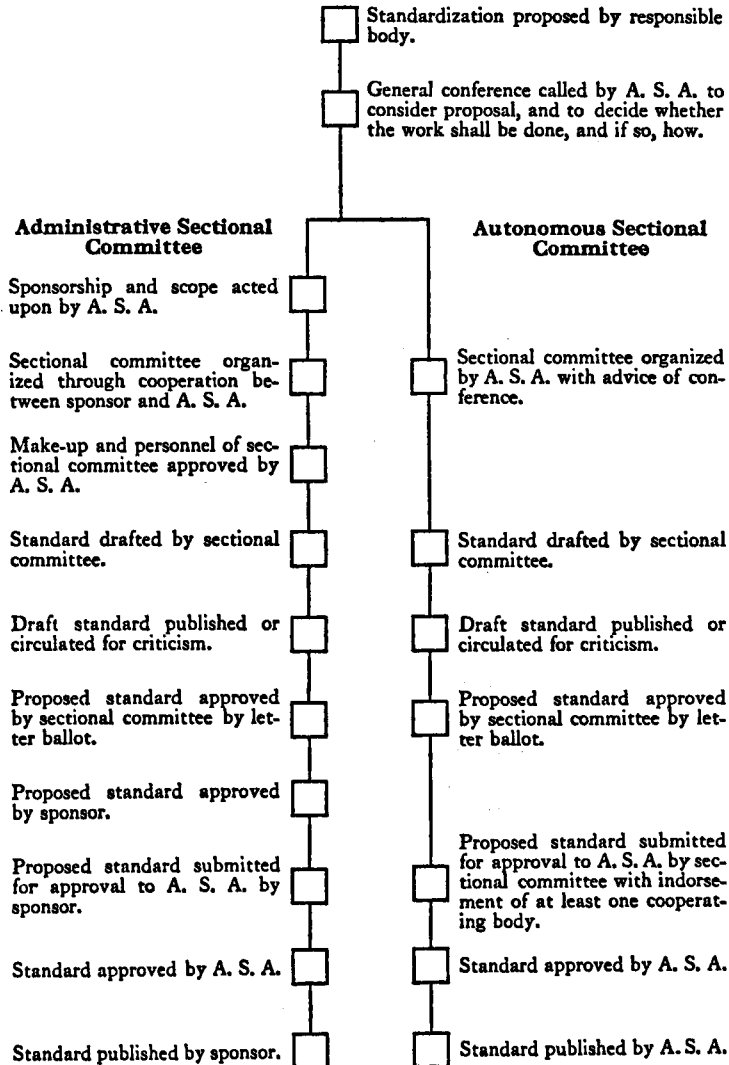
Standardization proposed by responsible body.

General conference called by A. S. A. to consider proposal, and to decide whether the work shall be done, and if so, how.

Administrative Sectional Committee

Sponsorship and scope acted upon by A. S. A.

Sectional committee organized through cooperation between sponsor and A. S. A.

Make-up and personnel of sectional committee approved by A. S. A.

Standard drafted by sectional committee.

Draft standard published or circulated for criticism.

Proposed standard approved by sectional committee by letter ballot.

Proposed standard approved by sponsor.

Proposed standard submitted for approval to A. S. A. by sponsor.

Standard approved by A. S. A.

Standard published by sponsor.

Autonomous Sectional Committee

Sectional committee organized by A. S. A. with advice of conference.

Standard drafted by sectional committee.

Draft standard published or circulated for criticism.

Proposed standard approved by sectional committee by letter ballot.

Proposed standard submitted for approval to A. S. A. by sectional committee with indorsement of at least one cooperating body.

Standard approved by A. S. A.

Standard published by A. S. A.